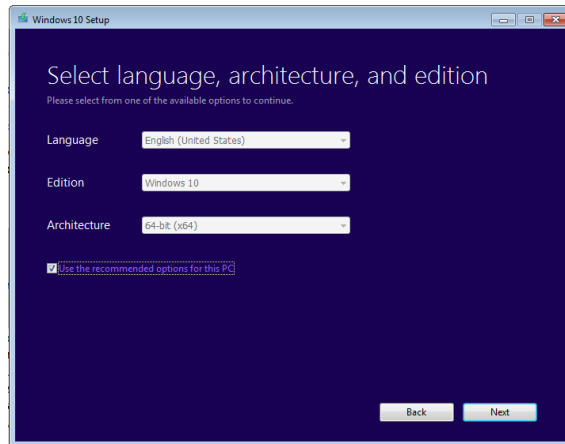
Windows 10 Setup

Select language, architecture, and edition

Please select from one of the available options to continue.

Language English (United States)

Edition Windows 10

Architecture 64-bit (x64)

Use the recommended options for this PC

Back Next